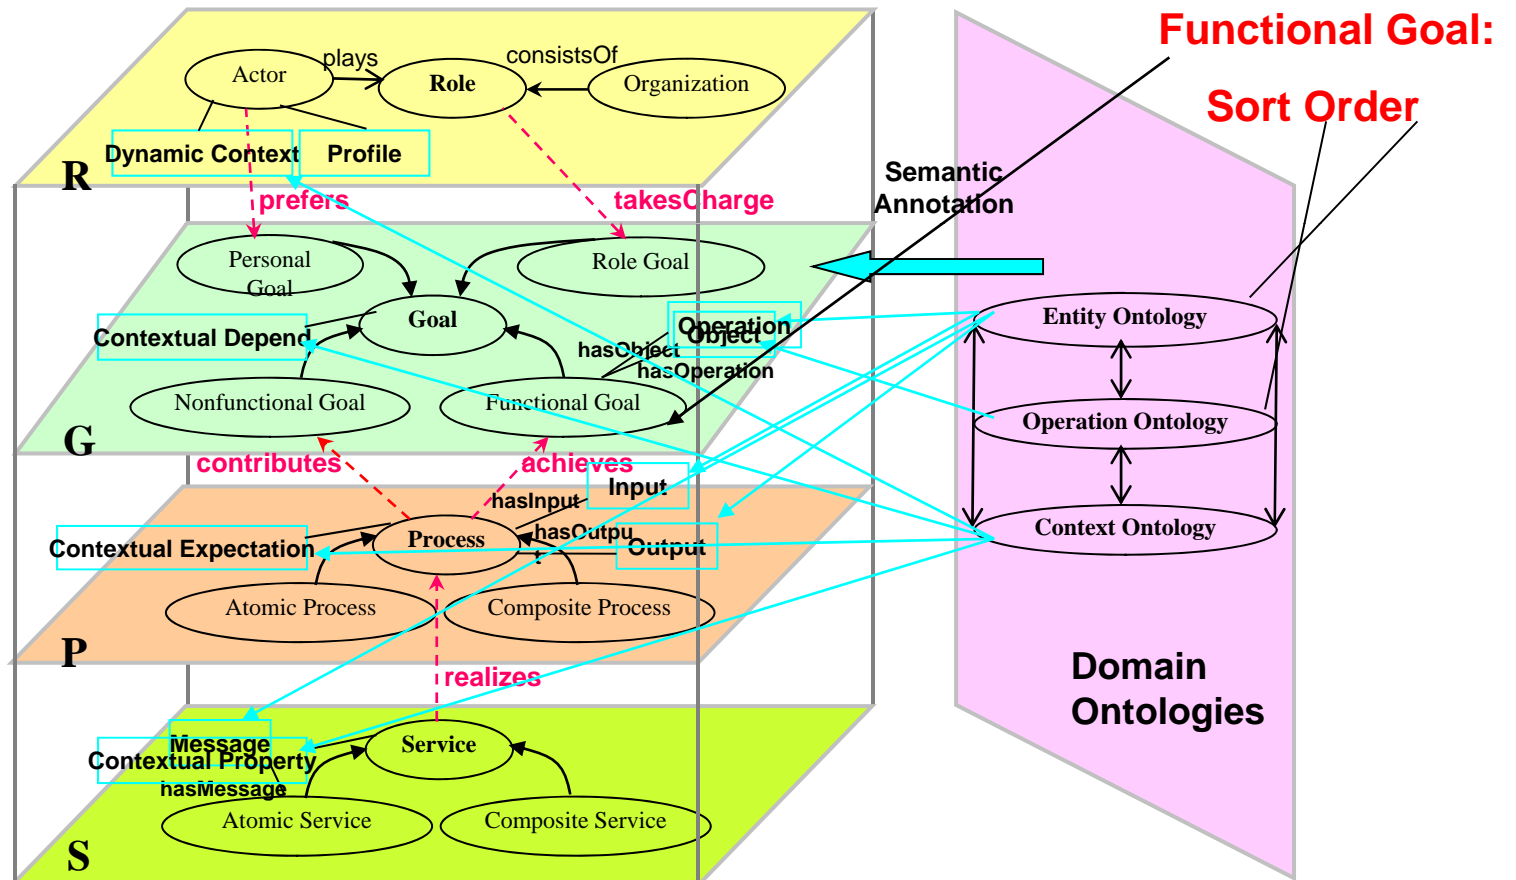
Functional Goal:

Sort Order

Actor
plays
Role
consistsOf
Organization
Dynamic Context
Profile
R
prefers
takesCharge
Semantic Annotation
Personal Goal
Role Goal
Goal
Contextual Depend
Operation
Object
hasObject
hasOperation
Nonfunctional Goal
Functional Goal
G
Entity Ontology
Operation Ontology
Context Ontology
contributes
achieves
hasInput
Input
Contextual Expectation
Process
hasOutput
Output
Atomic Process
Composite Process
P
realizes
Message
Contextual Property
hasMessage
Service
Atomic Service
Composite Service
S

Domain Ontologies